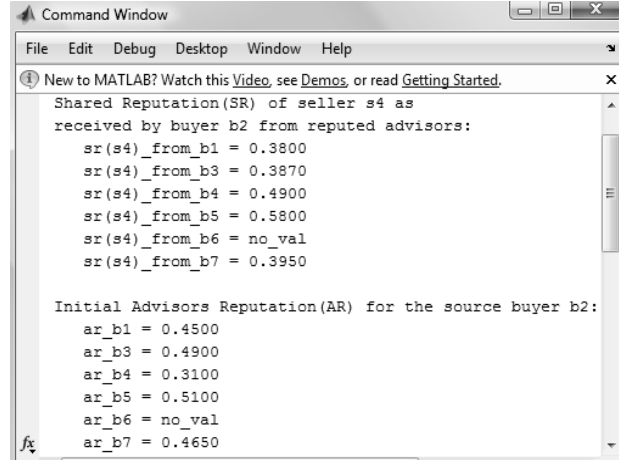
Command Window

File Edit Debug Desktop Window Help

New to MATLAB? Watch this Video, see Demos, or read Getting Started.

Shared Reputation(SR) of seller s4 as
received by buyer b2 from reputed advisors:
sr(s4)_from_b1 = 0.3800
sr(s4)_from_b3 = 0.3870
sr(s4)_from_b4 = 0.4900
sr(s4)_from_b5 = 0.5800
sr(s4)_from_b6 = no_val
sr(s4)_from_b7 = 0.3950

Initial Advisors Reputation(AR) for the source buyer b2:
ar_b1 = 0.4500
ar_b3 = 0.4900
ar_b4 = 0.3100
ar_b5 = 0.5100
ar_b6 = no_val
$fx$ ar_b7 = 0.4650